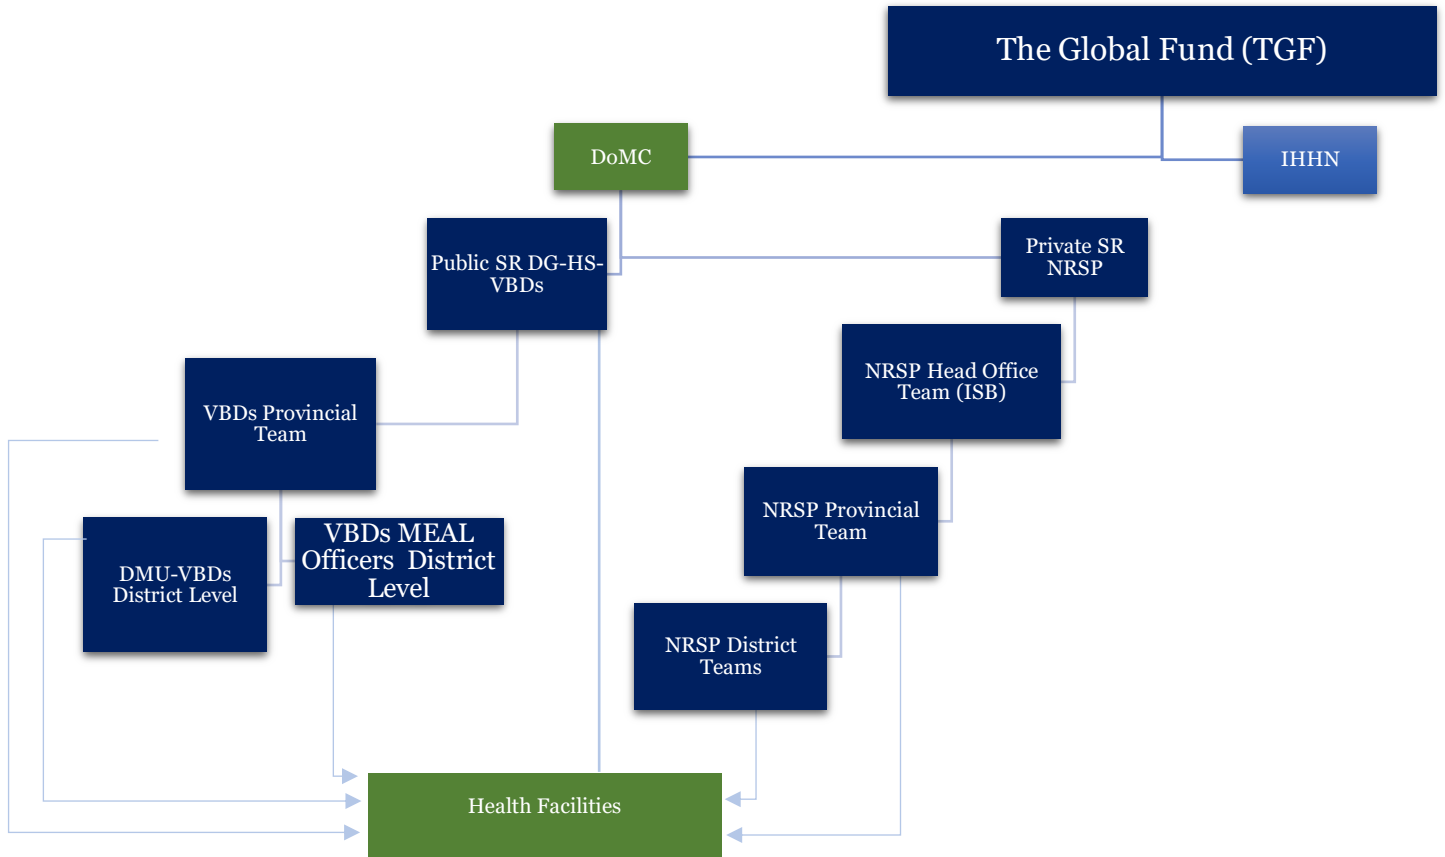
The Global Fund (TGF)

DoMC

IHHN

Public SR DG-HS-VBDs

Private SR NRSP

NRSP Head Office Team (ISB)

VBDs Provincial Team

NRSP Provincial Team

DMU-VBDs District Level

VBDs MEAL Officers District Level

NRSP District Teams

Health Facilities